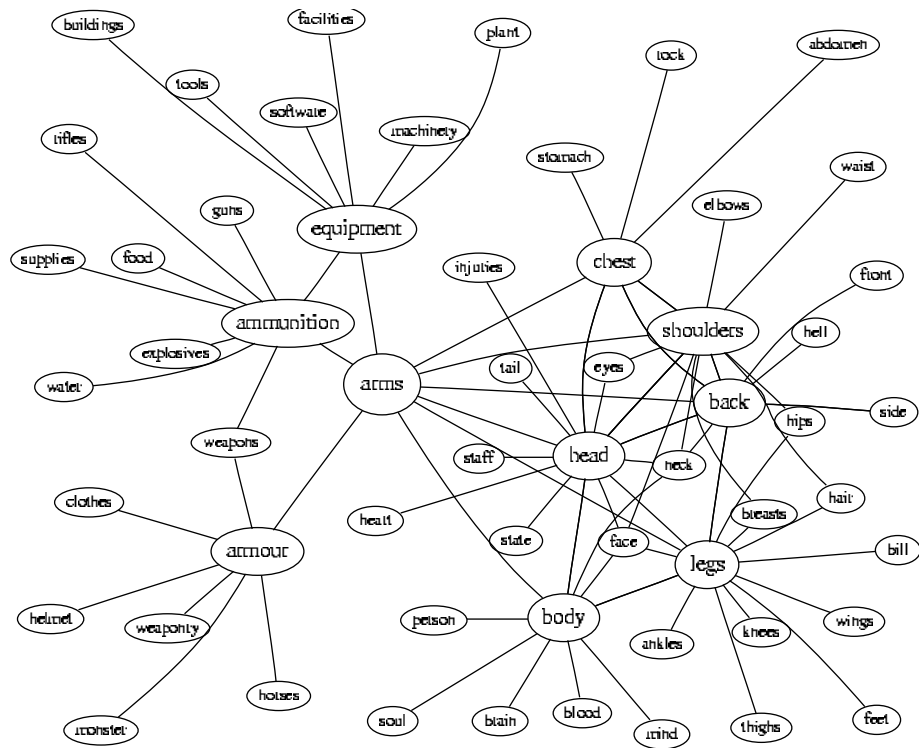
buildings
facilities
plant
tools
software
machinery
rifles
guns
equipment
supplies
food
ammunition
explosives
water
weapons
clothes
armour
helmet
weaponry
horses
monster
rock
abdomen
stomach
waist
elbows
chest
injuries
front
shoulders
hell
tail
eyes
arms
back
side
hips
staff
head
neck
hair
heart
breasts
state
face
legs
bill
person
body
knees
wings
ankles
soul
brain
blood
mind
thighs
feet